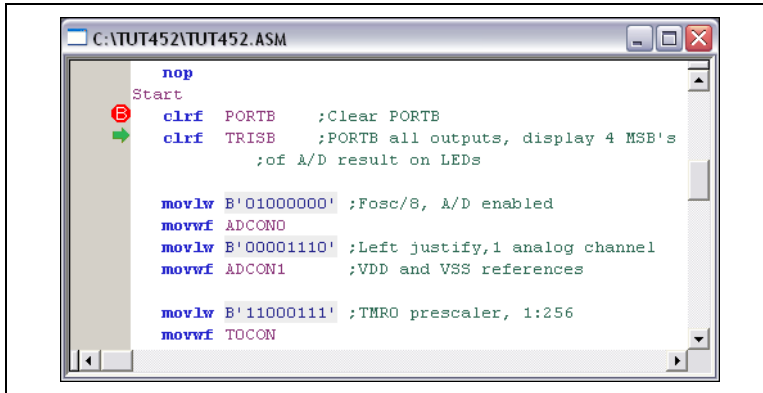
C:\TUT452\TUT452.ASM

nop
Start
B
clrf PORTB ;Clear PORTB
clrf TRISB ;PORTB all outputs, display 4 MSB's
;of A/D result on LEDs

movlw B'01000000' ;Fosc/8, A/D enabled
movwf ADCON0
movlw B'00001110' ;Left justify,1 analog channel
movwf ADCON1 ;VDD and VSS references

movlw B'11000111' ;TMR0 prescaler, 1:256
movwf TOCON